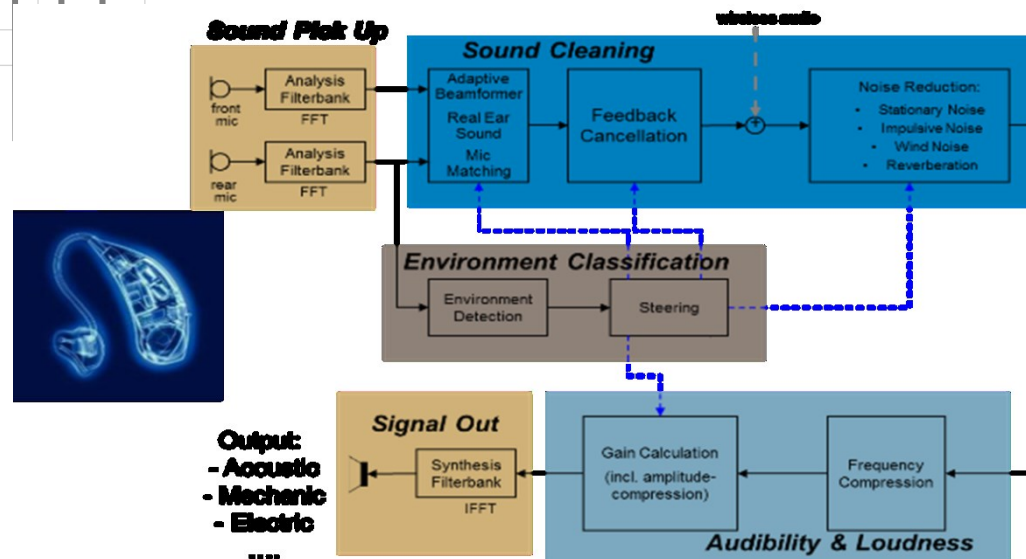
Sound Pick Up

front mic

Analysis Filterbank

FFT

rear mic

Analysis Filterbank

FFT

Sound Cleaning

Adaptive Beamformer

Real Ear Sound

Mic Matching

Feedback Cancellation

wireless audio

+

Noise Reduction:

- Stationary Noise
- Impulsive Noise
- Wind Noise
- Reverberation

Environment Classification

Environment Detection

Steering

Signal Out

Output:
- Accoustic
- Mechanic
- Electric
...

Synthesis Filterbank

IFFT

Gain Calculation (incl. amplitude-compression)

Frequency Compression

Audibility & Loudness